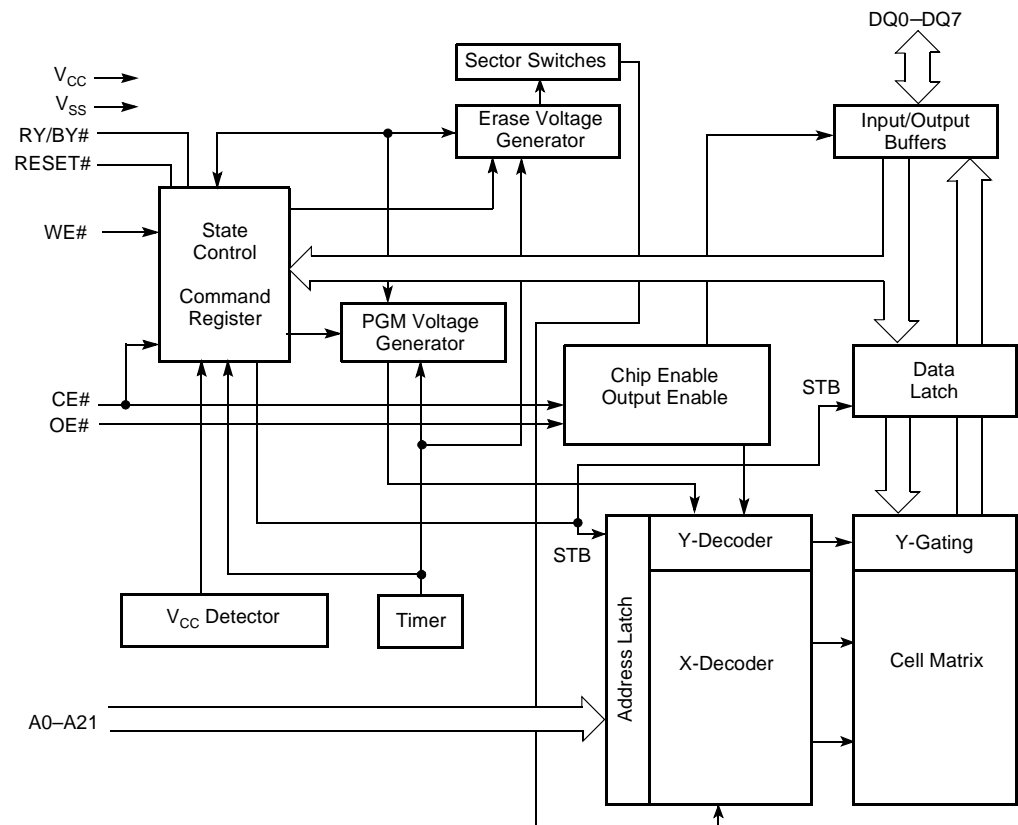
DQ0–DQ7

$V_{CC}$
$V_{SS}$
RY/BY#
RESET#

Sector Switches

Erase Voltage Generator

Input/Output Buffers

WE#

State Control

Command Register

PGM Voltage Generator

Chip Enable Output Enable

STB

Data Latch

CE#
OE#

STB

Y-Decoder

Y-Gating

$V_{CC}$ Detector

Timer

Address Latch

X-Decoder

Cell Matrix

A0–A21